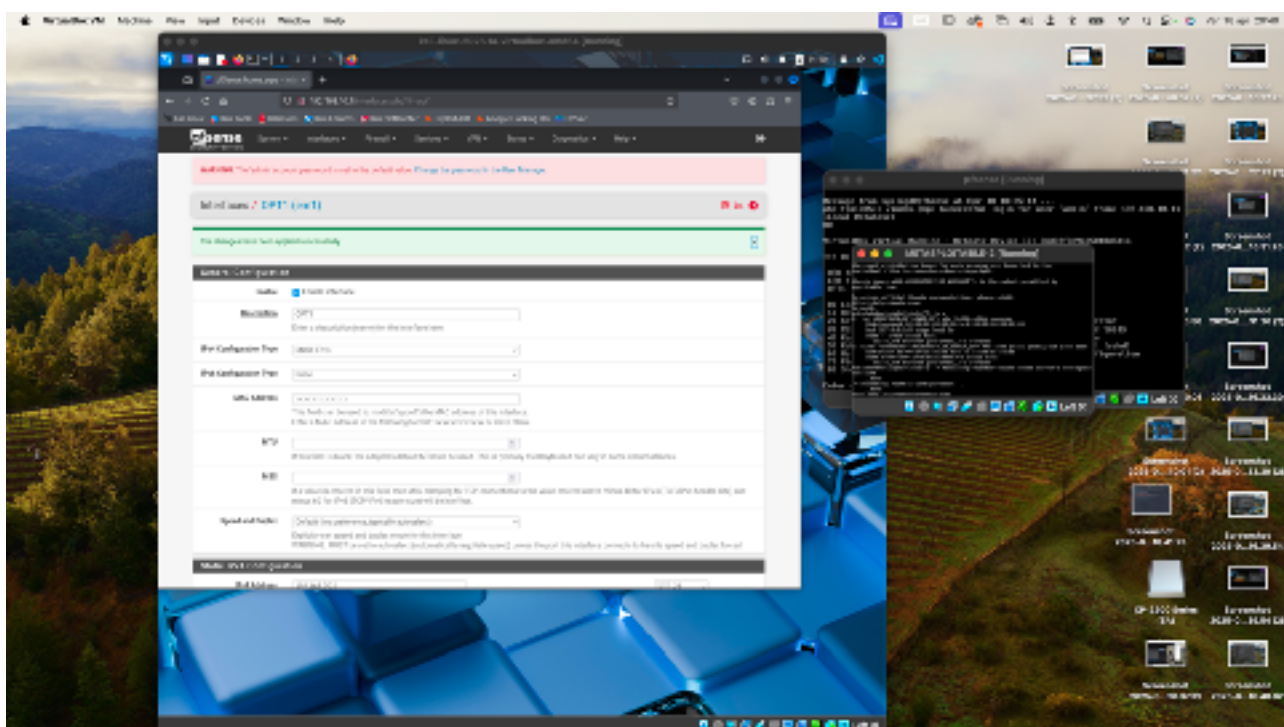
VirtualBox VM Machine View Input Devices Window Help

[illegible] [Running]

Interfaces / OPT1 (em1)

The changes have been applied successfully.

General Configuration

Enable

Description OPT1

IPv4 Configuration Type

IPv6 Configuration Type

MAC Address

MTU

MSS

Speed and Duplex

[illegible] [Running]

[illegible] [Running]

Screenshot

Screenshot

Screenshot

Screenshot

Screenshot

Screenshot

Screenshot

Screenshot

Screenshot

Screenshot

Screenshot

Screenshot